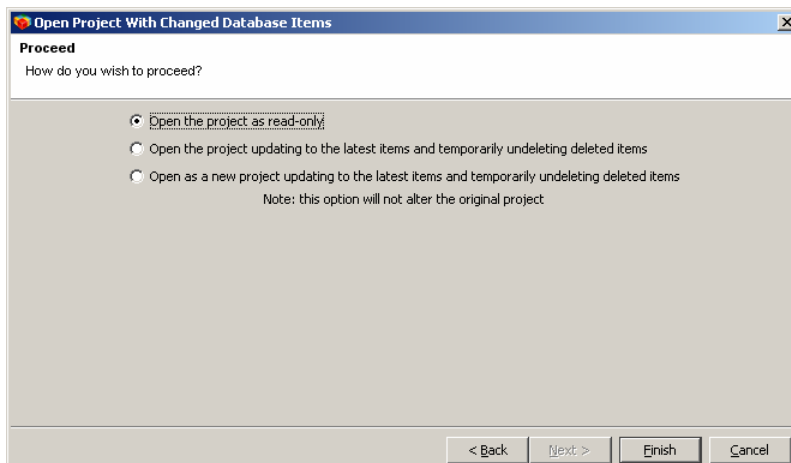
Open Project With Changed Database Items

Proceed

How do you wish to proceed?

Open the project as read-only

Open the project updating to the latest items and temporarily undeleting deleted items

Open as a new project updating to the latest items and temporarily undeleting deleted items

Note: this option will not alter the original project

< Back

Next >

Finish

Cancel